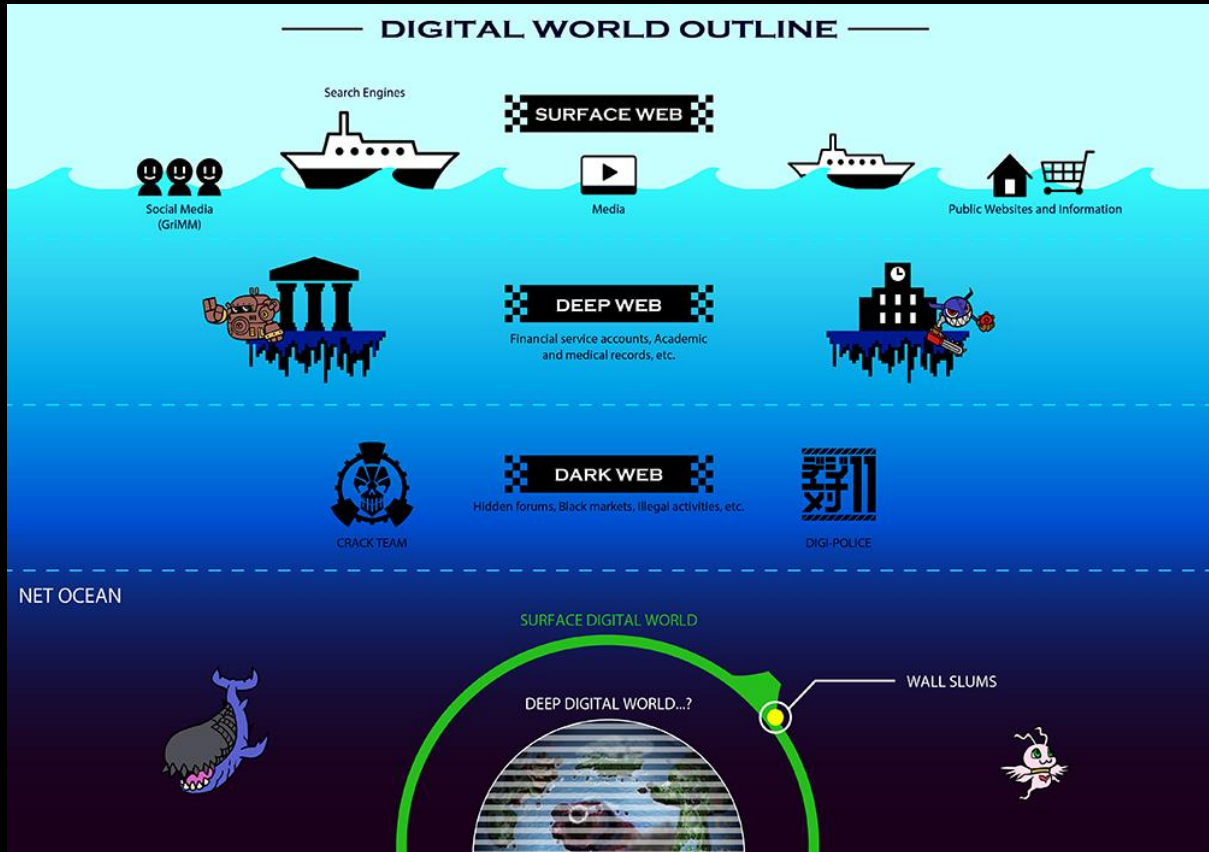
DIGITAL WORLD OUTLINE

Search Engines

SURFACE WEB

Social Media (GriMM)

Media

Public Websites and Information

DEEP WEB

Financial service accounts, Academic and medical records, etc.

DARK WEB

Hidden forums, Black markets, illegal activities, etc.

CRACK TEAM

DIGI-POLICE

NET OCEAN

SURFACE DIGITAL WORLD

WALL SLUMS

DEEP DIGITAL WORLD...?